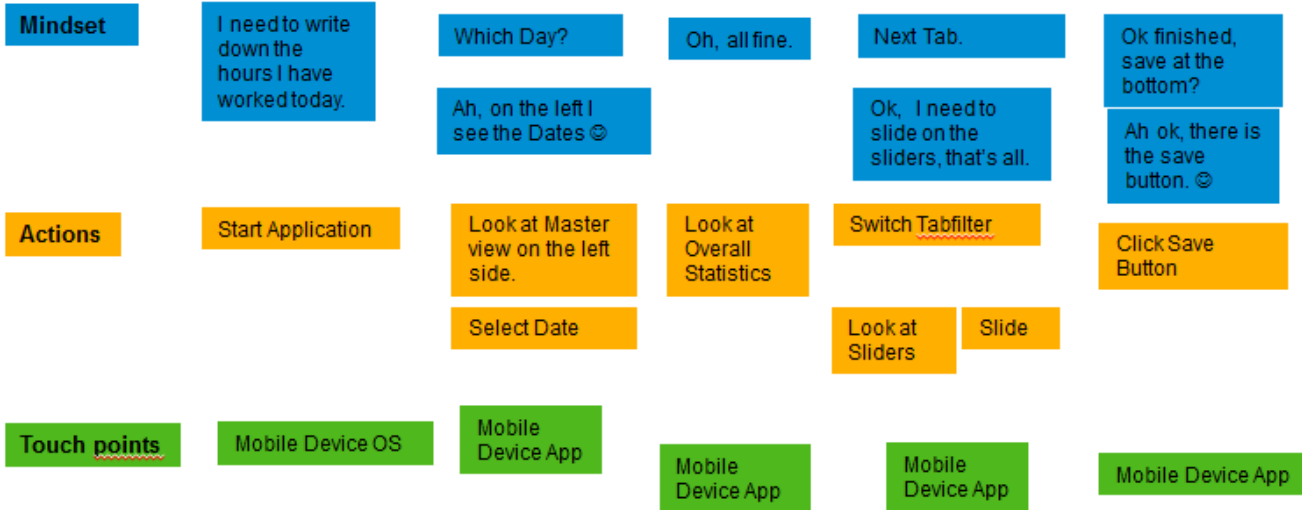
Mindset

I need to write down the hours I have worked today.

Which Day?

Ah, on the left I see the Dates ☺

Oh, all fine.

Next Tab.

Ok, I need to slide on the sliders, that's all.

Ok finished, save at the bottom?

Ah ok, there is the save button. ☺

Actions

Start Application

Look at Master view on the left side.

Select Date

Look at Overall Statistics

Switch Tabfilter

Look at Sliders

Slide

Click Save Button

Touch points

Mobile Device OS

Mobile Device App

Mobile Device App

Mobile Device App

Mobile Device App